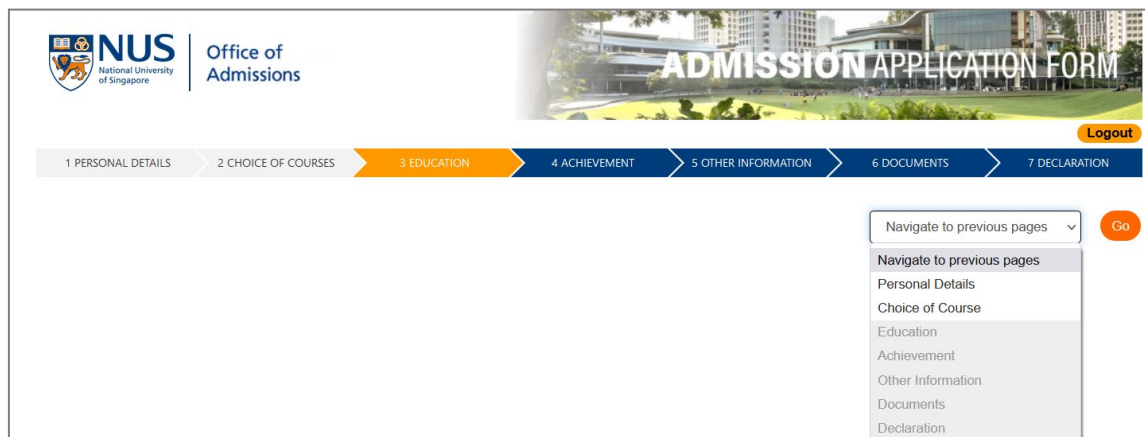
NUS
National University of Singapore

Office of Admissions

ADMISSION APPLICATION FORM

Logout

1 PERSONAL DETAILS
2 CHOICE OF COURSES
3 EDUCATION
4 ACHIEVEMENT
5 OTHER INFORMATION
6 DOCUMENTS
7 DECLARATION

Navigate to previous pages

Go

Navigate to previous pages
Personal Details
Choice of Course
Education
Achievement
Other Information
Documents
Declaration